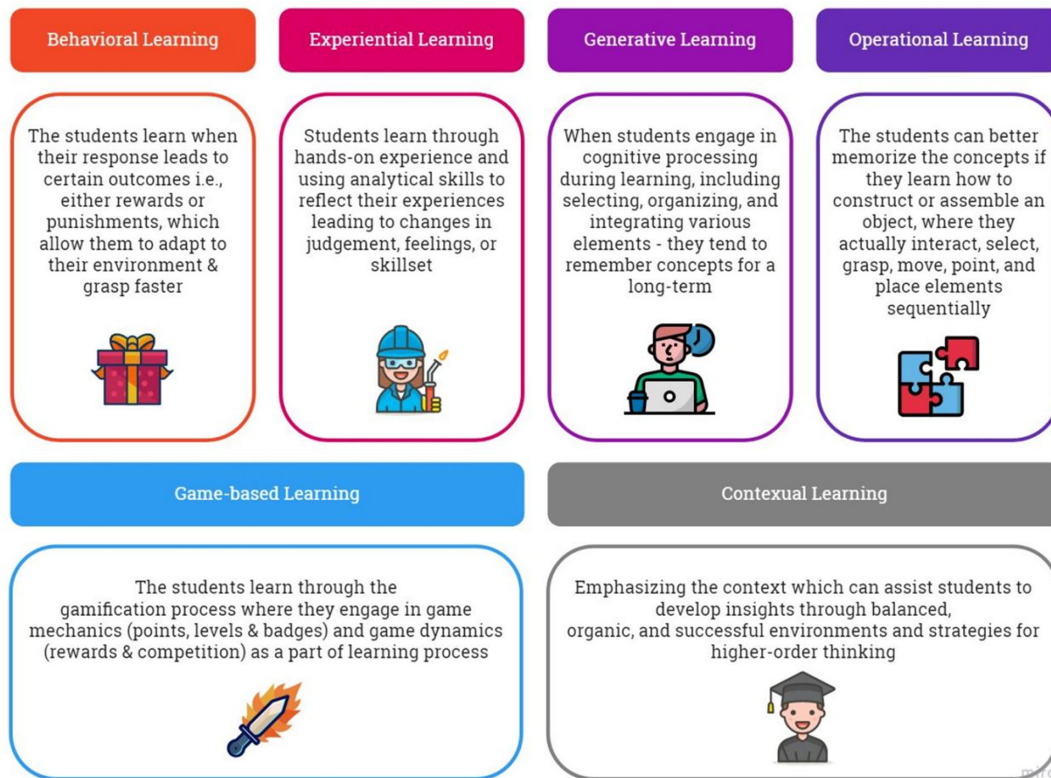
Behavioral Learning

The students learn when their response leads to certain outcomes i.e., either rewards or punishments, which allow them to adapt to their environment & grasp faster

Experiential Learning

Students learn through hands-on experience and using analytical skills to reflect their experiences leading to changes in judgement, feelings, or skillset

Generative Learning

When students engage in cognitive processing during learning, including selecting, organizing, and integrating various elements - they tend to remember concepts for a long-term

Operational Learning

The students can better memorize the concepts if they learn how to construct or assemble an object, where they actually interact, select, grasp, move, point, and place elements sequentially

Game-based Learning

The students learn through the gamification process where they engage in game mechanics (points, levels & badges) and game dynamics (rewards & competition) as a part of learning process

Contexual Learning

Emphasizing the context which can assist students to develop insights through balanced, organic, and successful environments and strategies for higher-order thinking

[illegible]